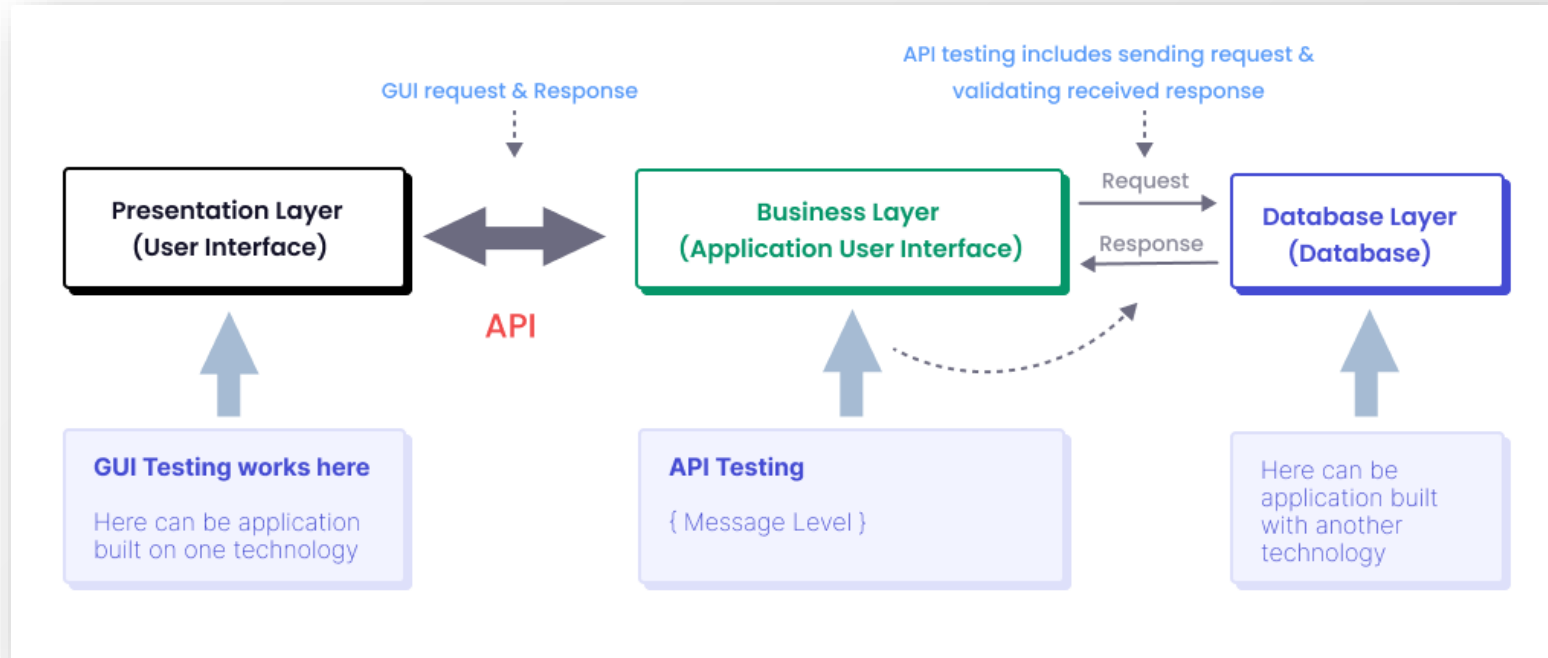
API testing includes sending request & validating received response

GUI request & Response

Presentation Layer
(User Interface)

API

Business Layer
(Application User Interface)

Request

Response

Database Layer
(Database)

GUI Testing works here

Here can be application built on one technology

API Testing

{ Message Level }

Here can be application built with another technology